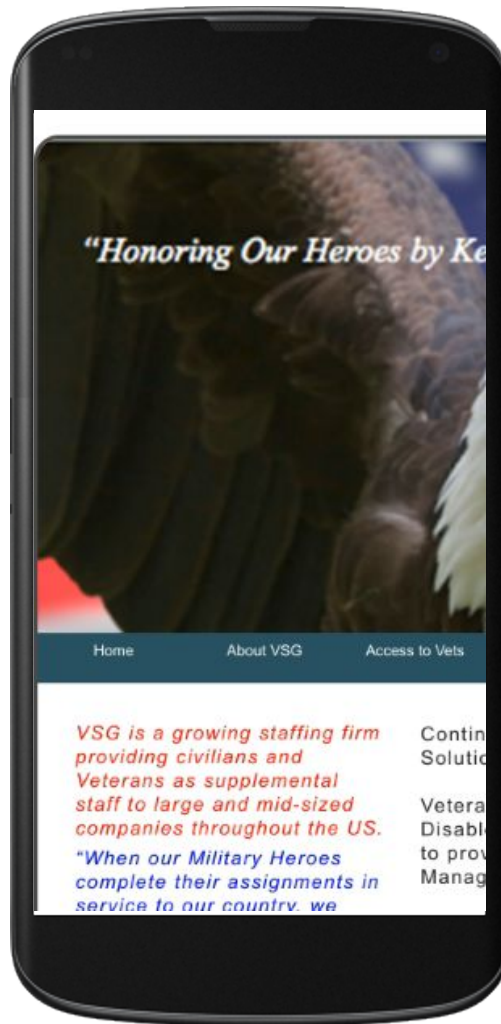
"Honoring Our Heroes by Ke

Home About VSG Access to Vets

VSG is a growing staffing firm providing civilians and Veterans as supplemental staff to large and mid-sized companies throughout the US.

"When our Military Heroes complete their assignments in service to our country, we

Contin Solutic

Vetera Disabl to prov Manag